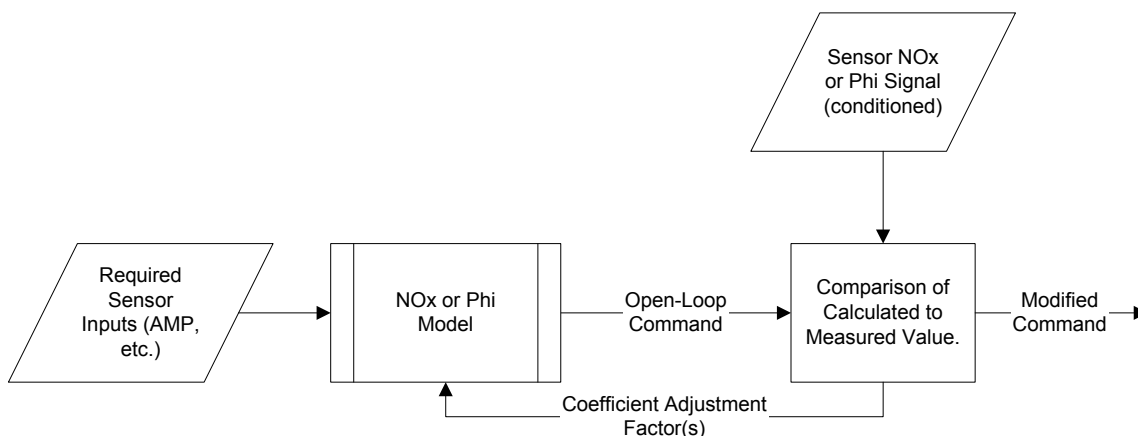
Sensor NOx or Phi Signal (conditioned)

Required Sensor Inputs (AMP, etc.)

NOx or Phi Model

Open-Loop Command

Comparison of Calculated to Measured Value.

Modified Command

Coefficient Adjustment Factor(s)